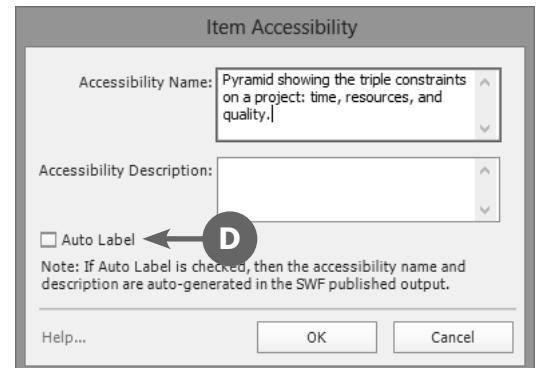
Item Accessibility

Accessibility Name: Pyramid showing the triple constraints on a project: time, resources, and quality.

Accessibility Description:

Auto Label

D

Note: If Auto Label is checked, then the accessibility name and description are auto-generated in the SWF published output.

Help...

OK

Cancel